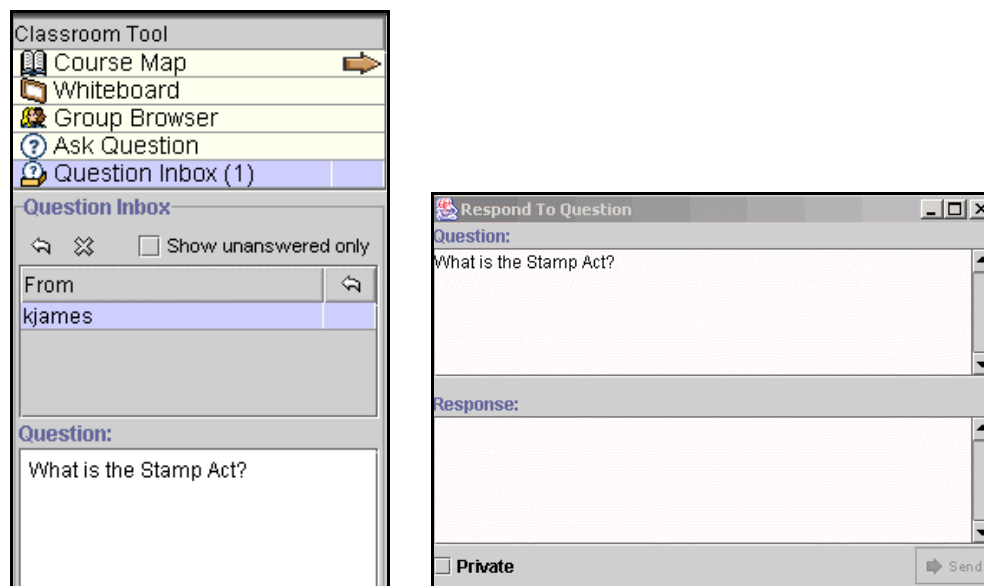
Classroom Tool
Course Map
Whiteboard
Group Browser
Ask Question
Question Inbox (1)

Question Inbox
Show unanswered only

| From |
|---|
| kjames |

Question:
What is the Stamp Act?

Respond To Question
Question:
What is the Stamp Act?

Response:

Private
Send